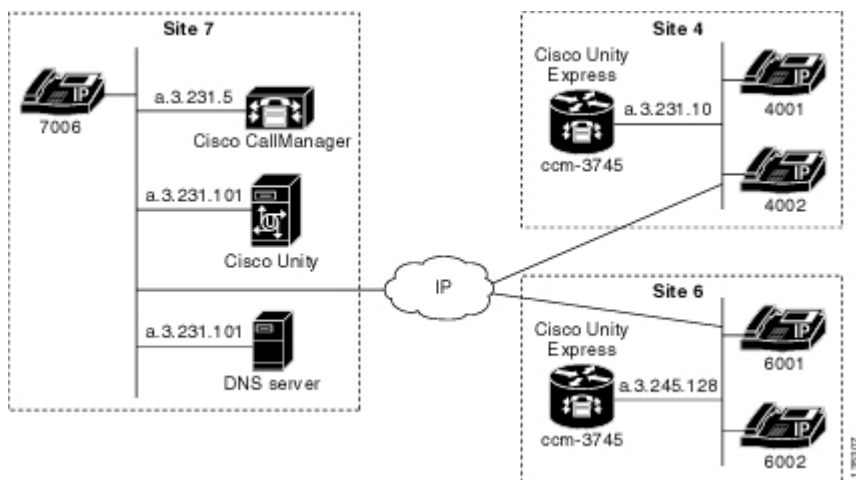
Site 7

IP
7006

a.3.231.5
Cisco CallManager

a.3.231.101
Cisco Unity

a.3.231.101
DNS server

IP

Site 4
Cisco Unity Express
a.3.231.10
ccm-3745
IP
4001
IP
4002

Site 6
Cisco Unity Express
a.3.245.128
ccm-3745
IP
6001
IP
6002

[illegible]